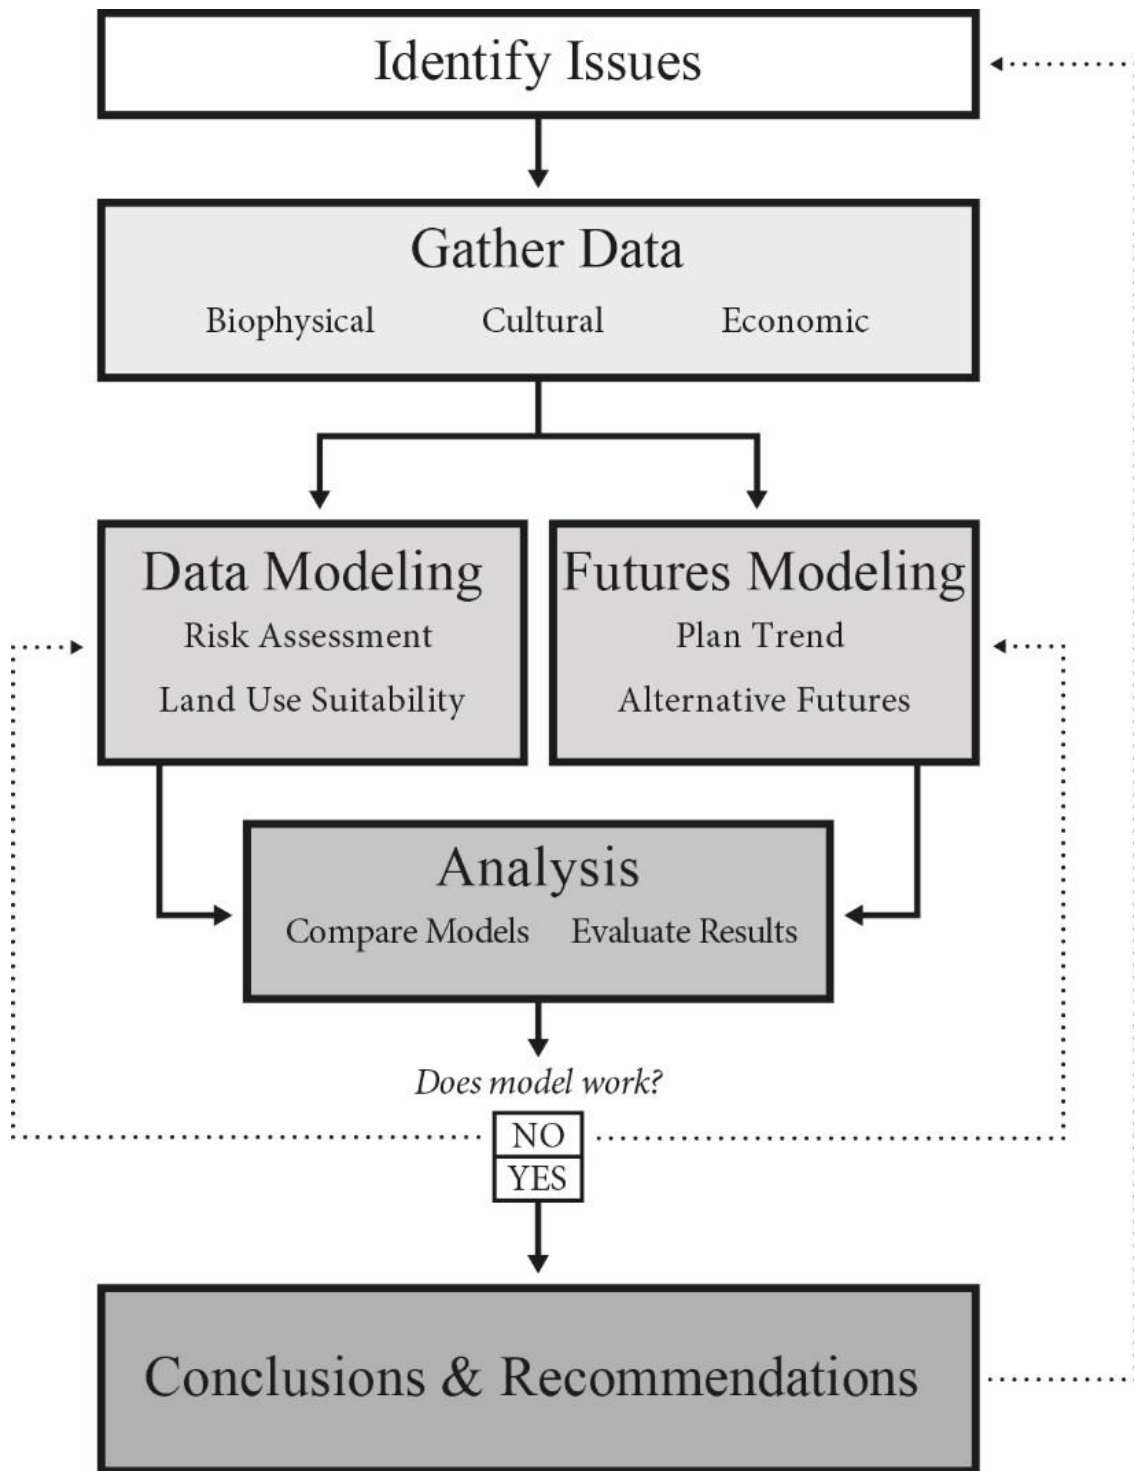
Identify Issues

Gather Data

Biophysical Cultural Economic

Data Modeling

Risk Assessment

Land Use Suitability

Futures Modeling

Plan Trend

Alternative Futures

Analysis

Compare Models Evaluate Results

Does model work?

NO

YES

Conclusions & Recommendations